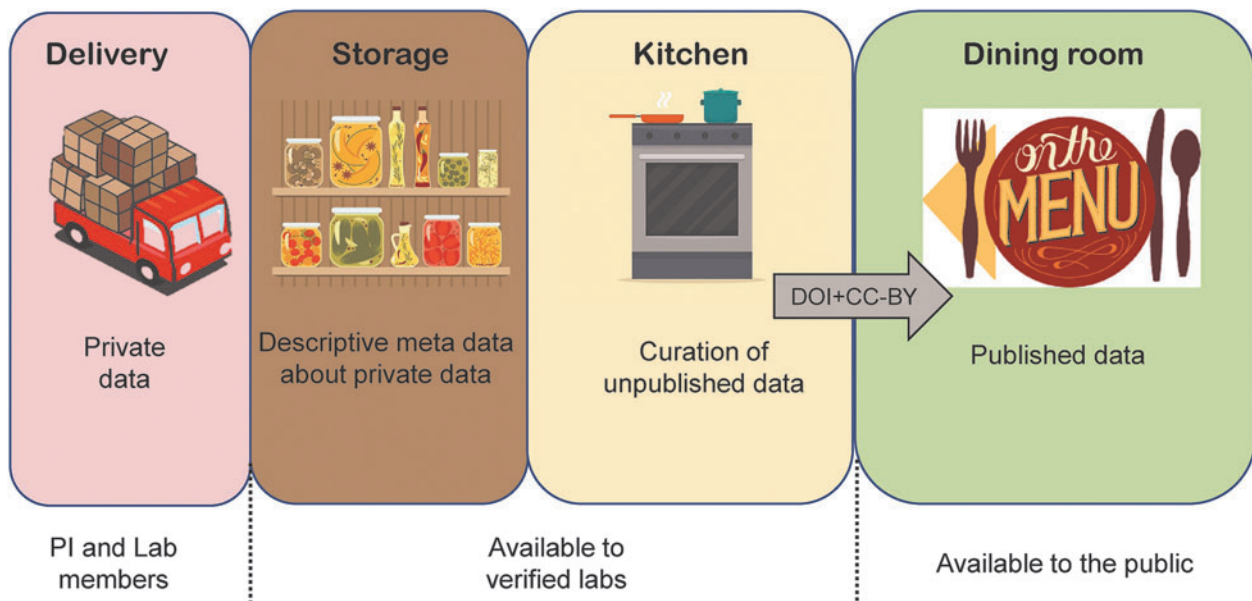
Delivery

Private data

Storage

Descriptive meta data about private data

Kitchen

Curation of unpublished data

DOI+CC-BY

Dining room

on the MENU

Published data

PI and Lab members

Available to verified labs

Available to the public